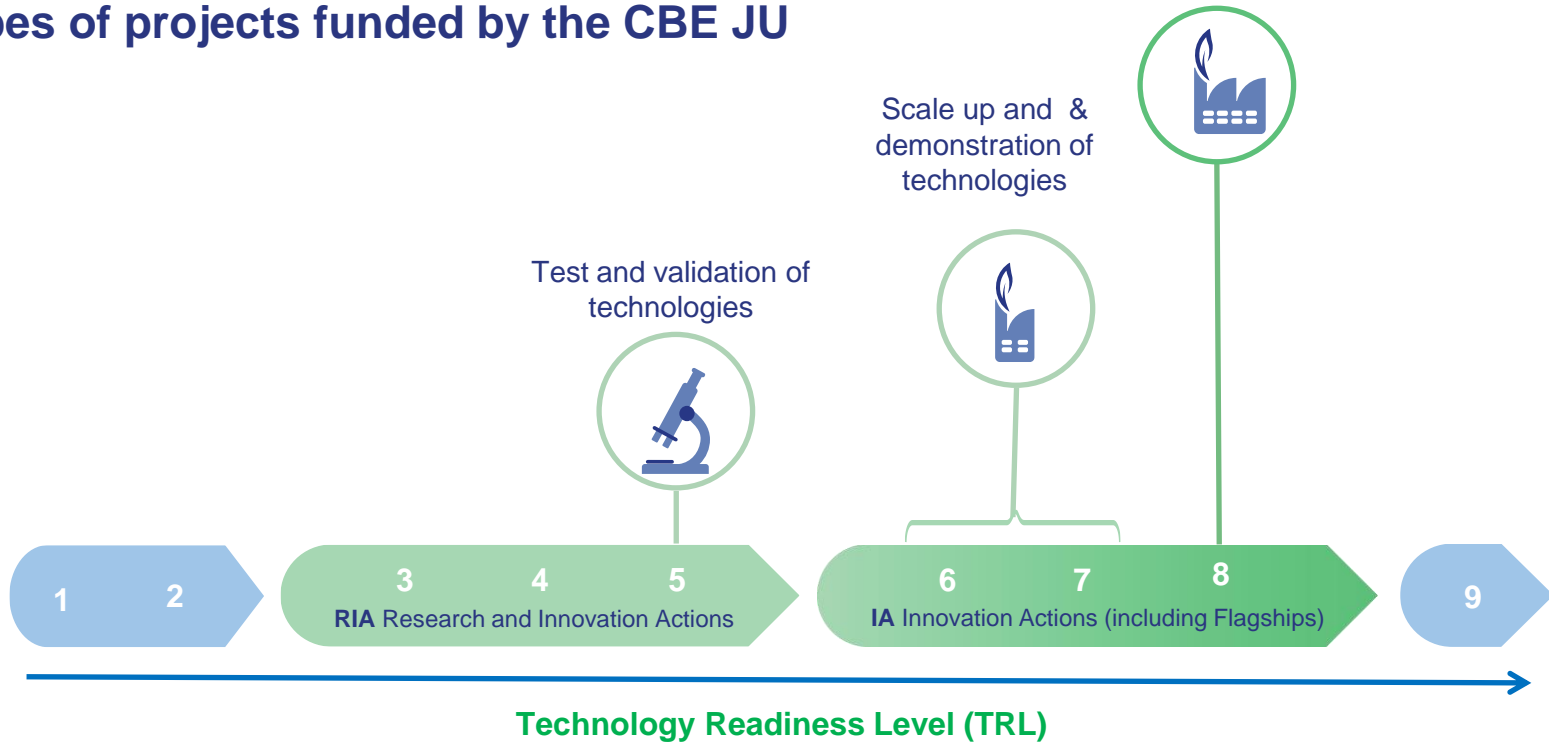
pes of projects funded by the CBE JU

Scale up and &
demonstration of
technologies

Test and validation of
technologies

1 2

3 4 5
RIA Research and Innovation Actions

6 7 8
IA Innovation Actions (including Flagships)

9

Technology Readiness Level (TRL)